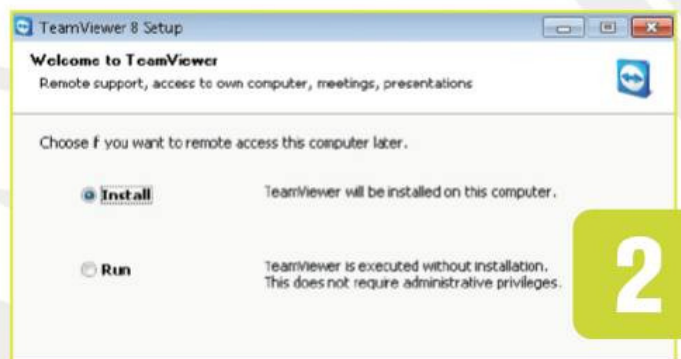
TeamViewer 8 Setup

Welcome to TeamViewer
Remote support, access to own computer, meetings, presentations

Choose if you want to remote access this computer later.

Install TeamViewer will be installed on this computer.

Run TeamViewer is executed without installation. This does not require administrative privileges.

2